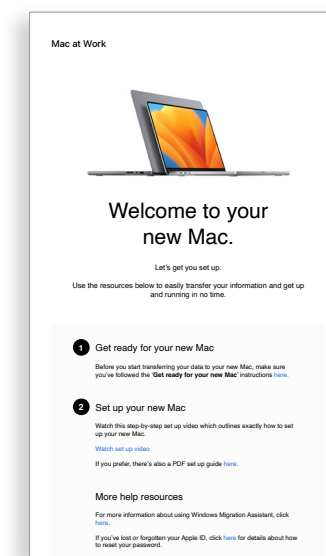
Mac at Work

Welcome to your new Mac.

Let's get you set up.

Use the resources below to easily transfer your information and get up and running in no time.

1 Get ready for your new Mac

Before you start transferring your data to your new Mac, make sure you've followed the 'Get ready for your new Mac' instructions here.

2 Set up your new Mac

Watch this step-by-step set up video which outlines exactly how to set up your new Mac.

Watch set up video

If you prefer, there's also a PDF set up guide here.

More help resources

For more information about using Windows Migration Assistant, click here.

If you've lost or forgotten your Apple ID, click here for details about how to reset your password.